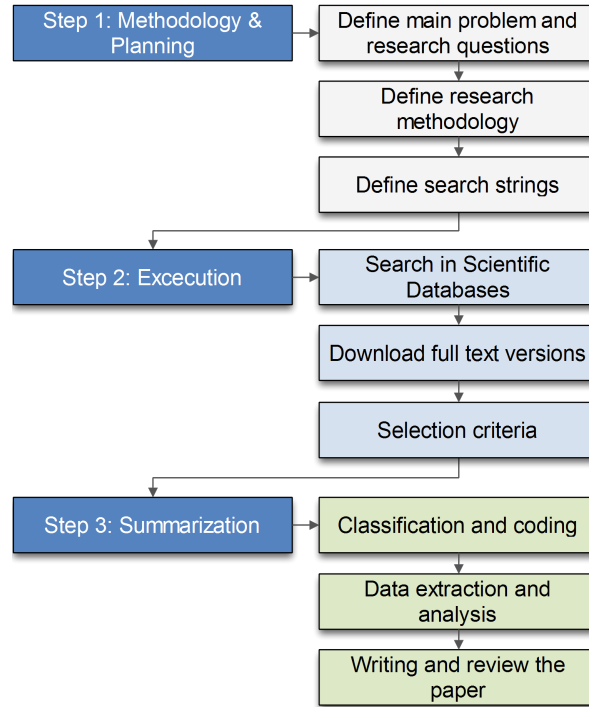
Step 1: Methodology & Planning

Define main problem and research questions

Define research methodology

Define search strings

Step 2: Excecution

Search in Scientific Databases

Download full text versions

Selection criteria

Step 3: Summarization

Classification and coding

Data extraction and analysis

Writing and review the paper